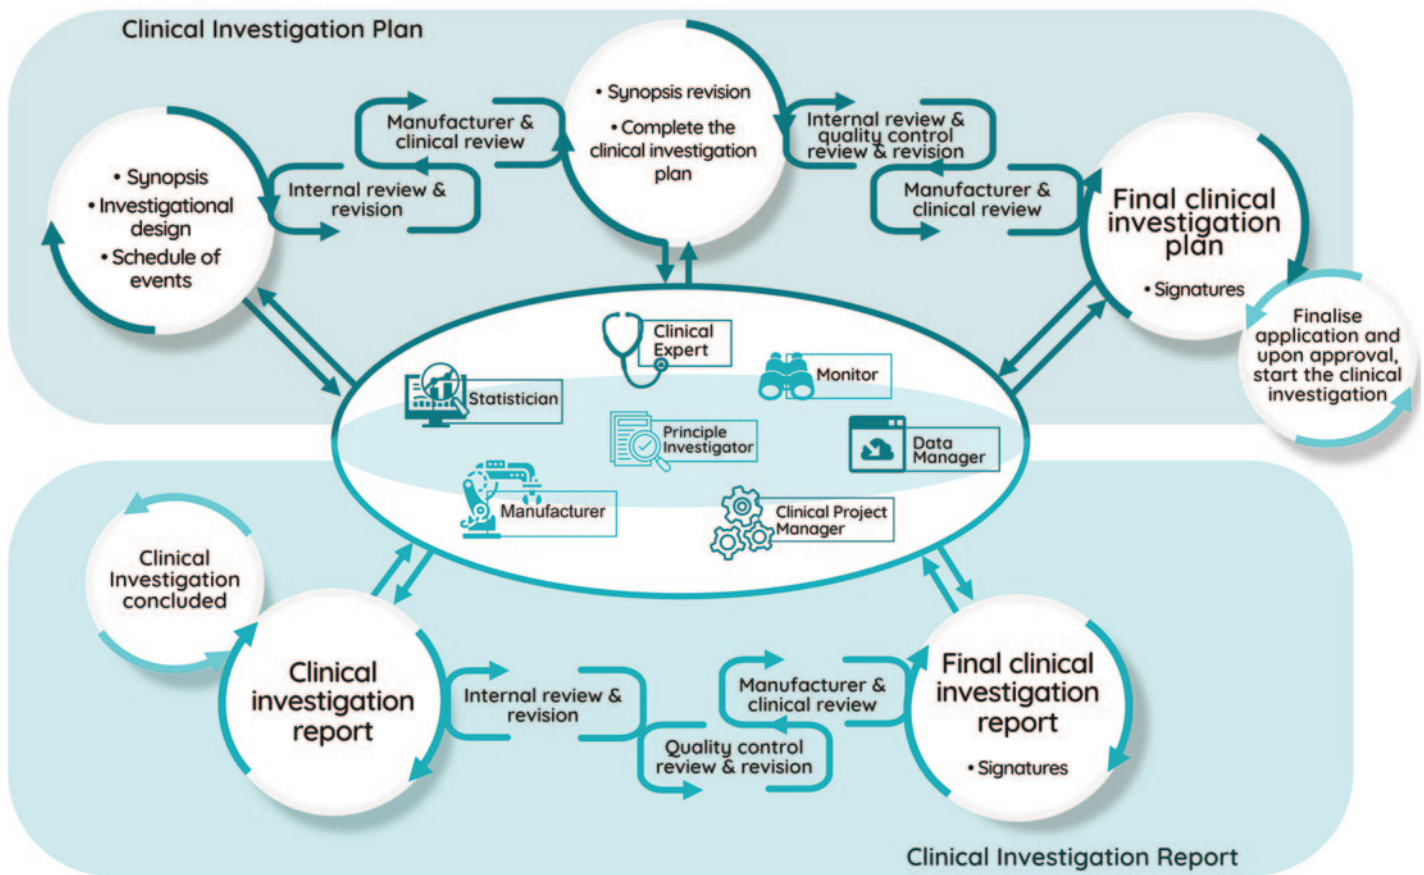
Clinical Investigation Plan

• Synopsis
• Investigational design
• Schedule of events

Internal review & revision

Manufacturer & clinical review

• Synopsis revision
• Complete the clinical investigation plan

Internal review & quality control review & revision

Manufacturer & clinical review

Final clinical investigation plan
• Signatures

Finalise application and upon approval, start the clinical investigation

Clinical Expert
Statistician
Monitor
Principle Investigator
Data Manager
Manufacturer
Clinical Project Manager

Clinical Investigation concluded

Clinical investigation report

Internal review & revision

Quality control review & revision

Manufacturer & clinical review

Final clinical investigation report
• Signatures

Clinical Investigation Report